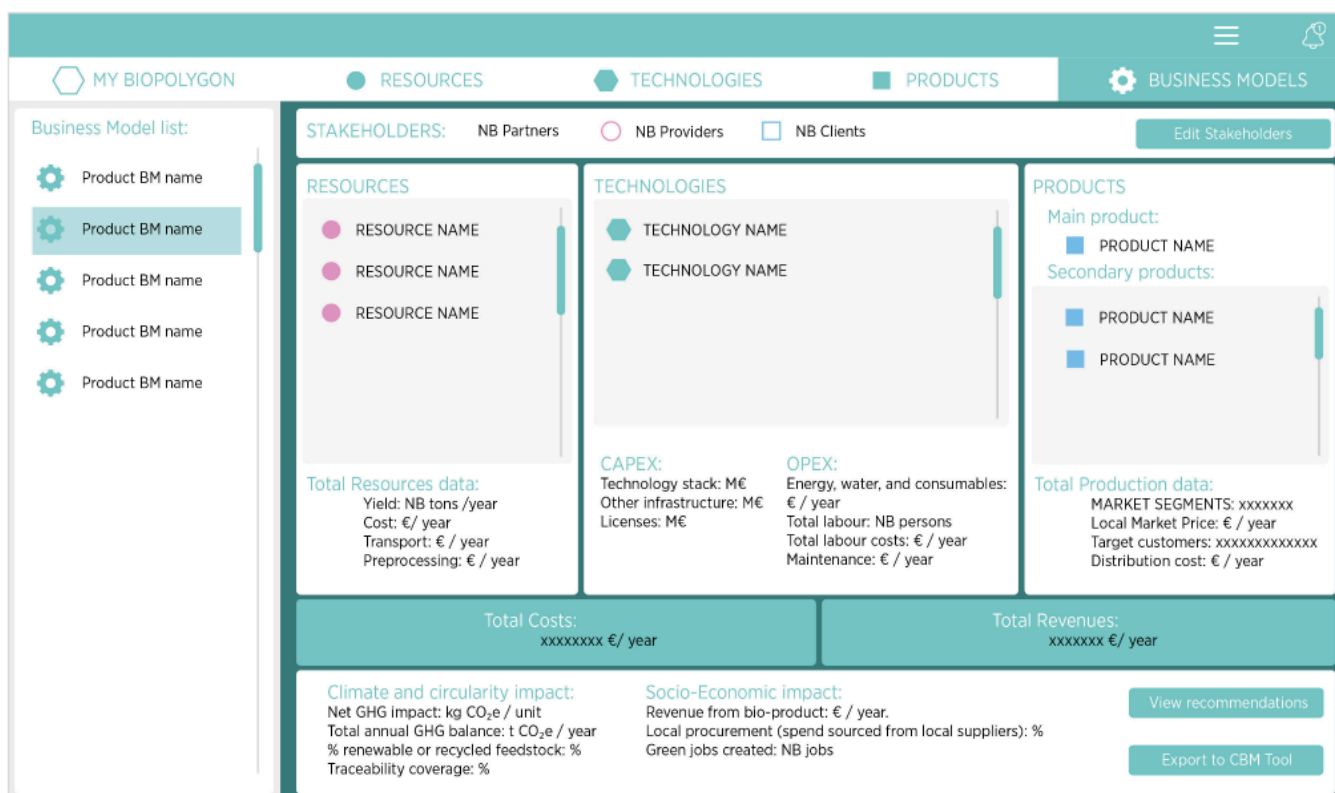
MY BIOPOLYGON
RESOURCES
TECHNOLOGIES
PRODUCTS
BUSINESS MODELS

Business Model list:
Product BM name
Product BM name
Product BM name
Product BM name
Product BM name

STAKEHOLDERS: NB Partners NB Providers NB Clients
Edit Stakeholders

RESOURCES
RESOURCE NAME
RESOURCE NAME
RESOURCE NAME

Total Resources data:
Yield: NB tons /year
Cost: €/ year
Transport: € / year
Preprocessing: € / year

TECHNOLOGIES
TECHNOLOGY NAME
TECHNOLOGY NAME

CAPEX:
Technology stack: M€
Other infrastructure: M€
Licenses: M€

OPEX:
Energy, water, and consumables: € / year
Total labour: NB persons
Total labour costs: € / year
Maintenance: € / year

PRODUCTS
Main product:
PRODUCT NAME
Secondary products:
PRODUCT NAME
PRODUCT NAME

Total Production data:
MARKET SEGMENTS: xxxxxxx
Local Market Price: € / year
Target customers: xxxxxxxxxxxxx
Distribution cost: € / year

Total Costs:
xxxxxxxx €/ year

Total Revenues:
xxxxxxx €/ year

Climate and circularity impact:
Net GHG impact: kg $CO_2$e / unit
Total annual GHG balance: t $CO_2$e / year
% renewable or recycled feedstock: %
Traceability coverage: %

Socio-Economic impact:
Revenue from bio-product: € / year.
Local procurement (spend sourced from local suppliers): %
Green jobs created: NB jobs

View recommendations
Export to CBM Tool